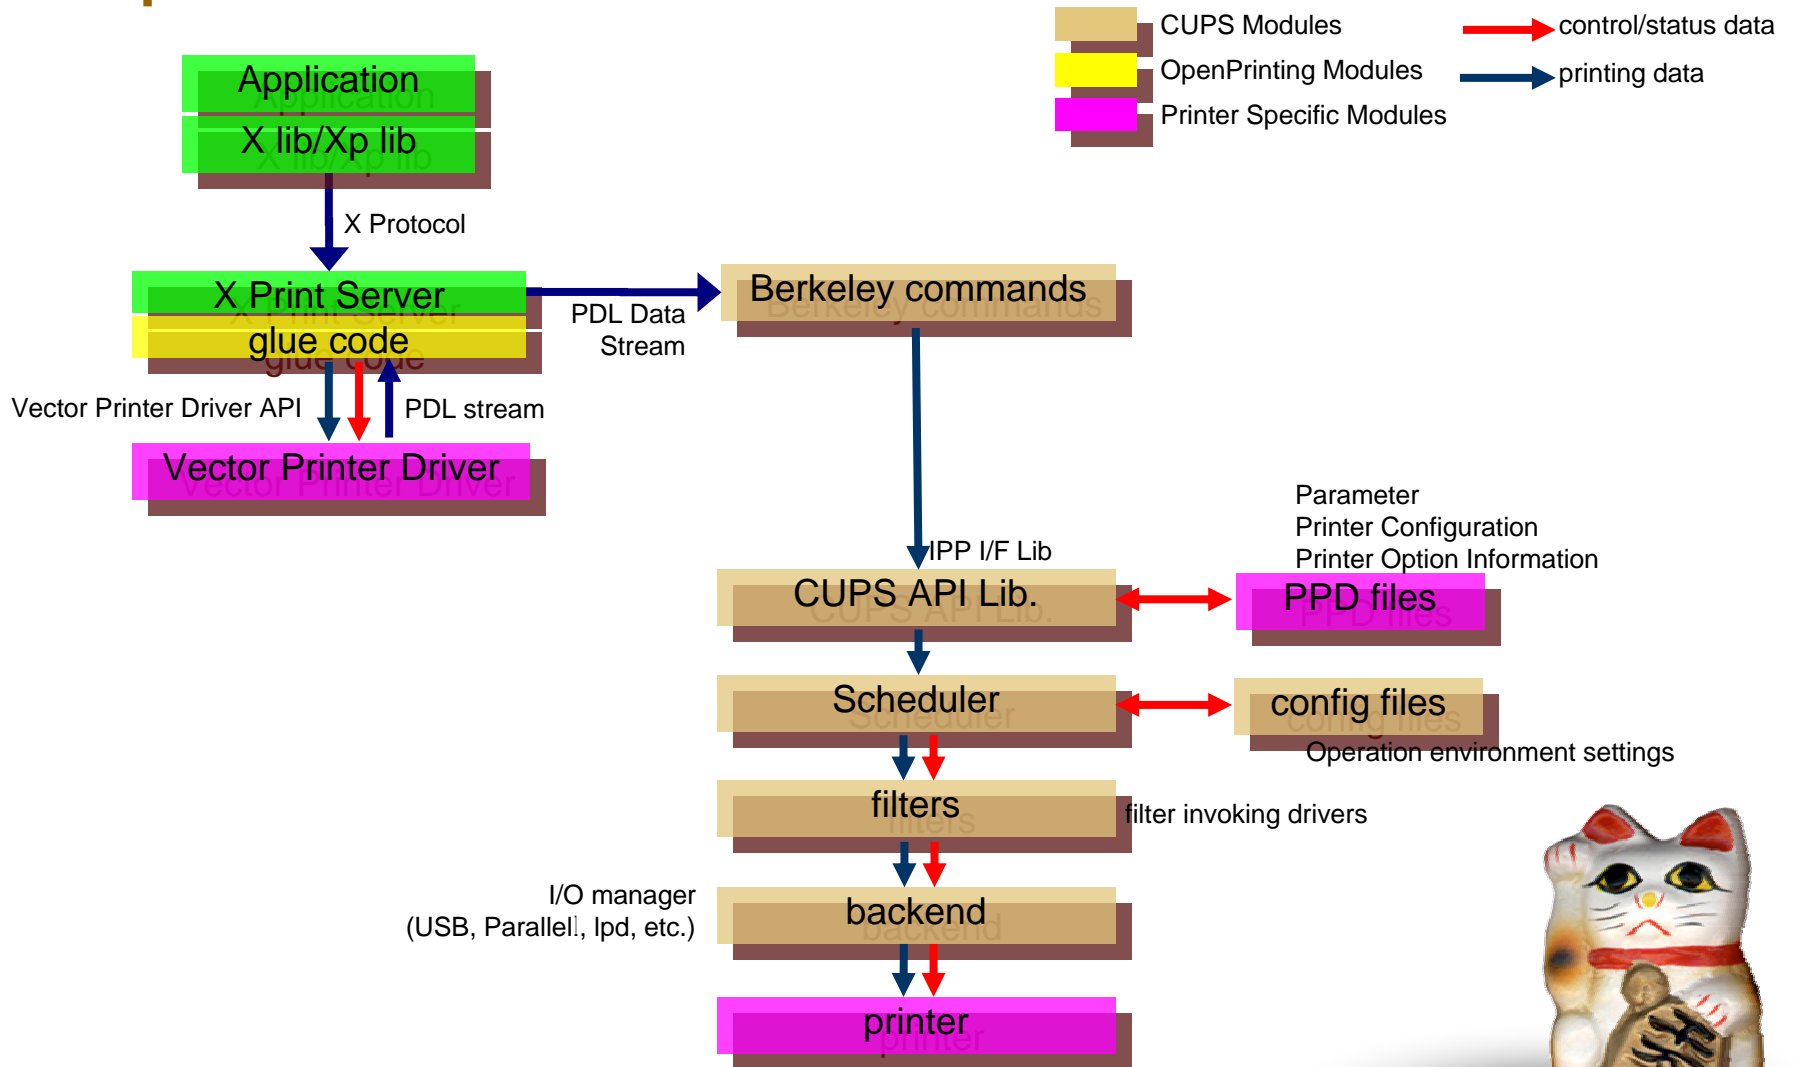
CUPS Modules
OpenPrinting Modules
Printer Specific Modules
control/status data
printing data

Application
X lib/Xp lib
X Protocol
X Print Server
glue code
PDL Data Stream
Berkeley commands
Vector Printer Driver API
PDL stream
Vector Printer Driver

Parameter
Printer Configuration
Printer Option Information
IPP I/F Lib
CUPS API Lib.
PPD files
Scheduler
config files
Operation environment settings
filters
filter invoking drivers
I/O manager
(USB, Parallel, lpd, etc.)
backend
printer